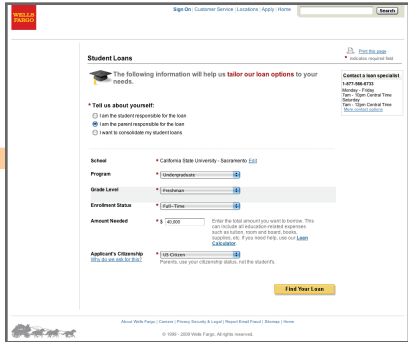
WELLS FARGO

Sign On | Customer Service | Locations | Apply | Home Search

Print this page
* Indicates required field

Student Loans

The following information will help us tailor our loan options to your needs.

Contact a loan specialist
1-877-566-6733
Monday - Friday
7am - 10pm Central Time
Saturday
7am - 12pm Central Time
More contact options

* Tell us about yourself:
I am the student responsible for the loan
I am the parent responsible for the loan
I want to consolidate my student loans

School * California State University - Sacramento Edit

Program * Undergraduate

Grade Level * Freshman

Enrollment Status * Full-Time

Amount Needed * $ 40,000 Enter the total amount you want to borrow. This can include all education-related expenses such as tuition, room and board, books, supplies, etc. If you need help, use our Loan Calculator.

Applicant's Citizenship * US Citizen
Why do we ask for this? Parents, use your citizenship status, not the student's.

Find Your Loan

About Wells Fargo | Careers | Privacy Security & Legal | Report Email Fraud | Sitemap | Home

© 1999 - 2009 Wells Fargo. All rights reserved.